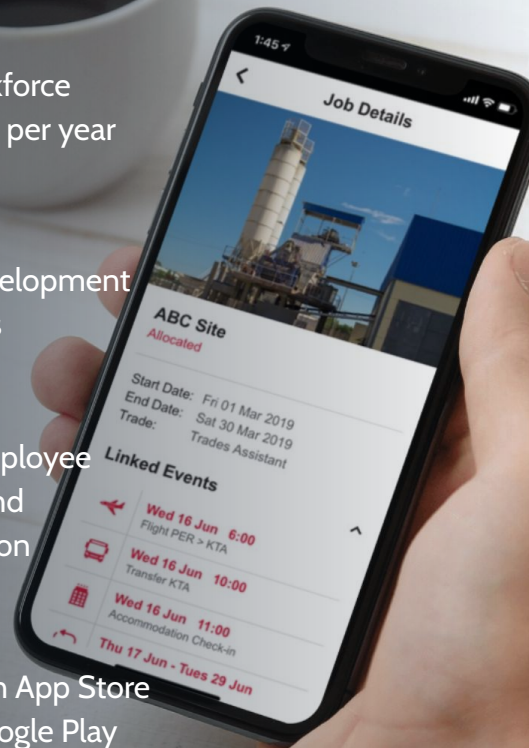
tforce
per year

elopment
s

ployee
nd
on

n App Store
ogle Play

1:45

Job Details

ABC Site
Allocated

Start Date: Fri 01 Mar 2019
End Date: Sat 30 Mar 2019
Trade: Trades Assistant

Linked Events

Wed 16 Jun 6:00
Flight PER > KTA

Wed 16 Jun 10:00
Transfer KTA

Wed 16 Jun 11:00
Accommodation Check-in

Thu 17 Jun - Tues 29 Jun